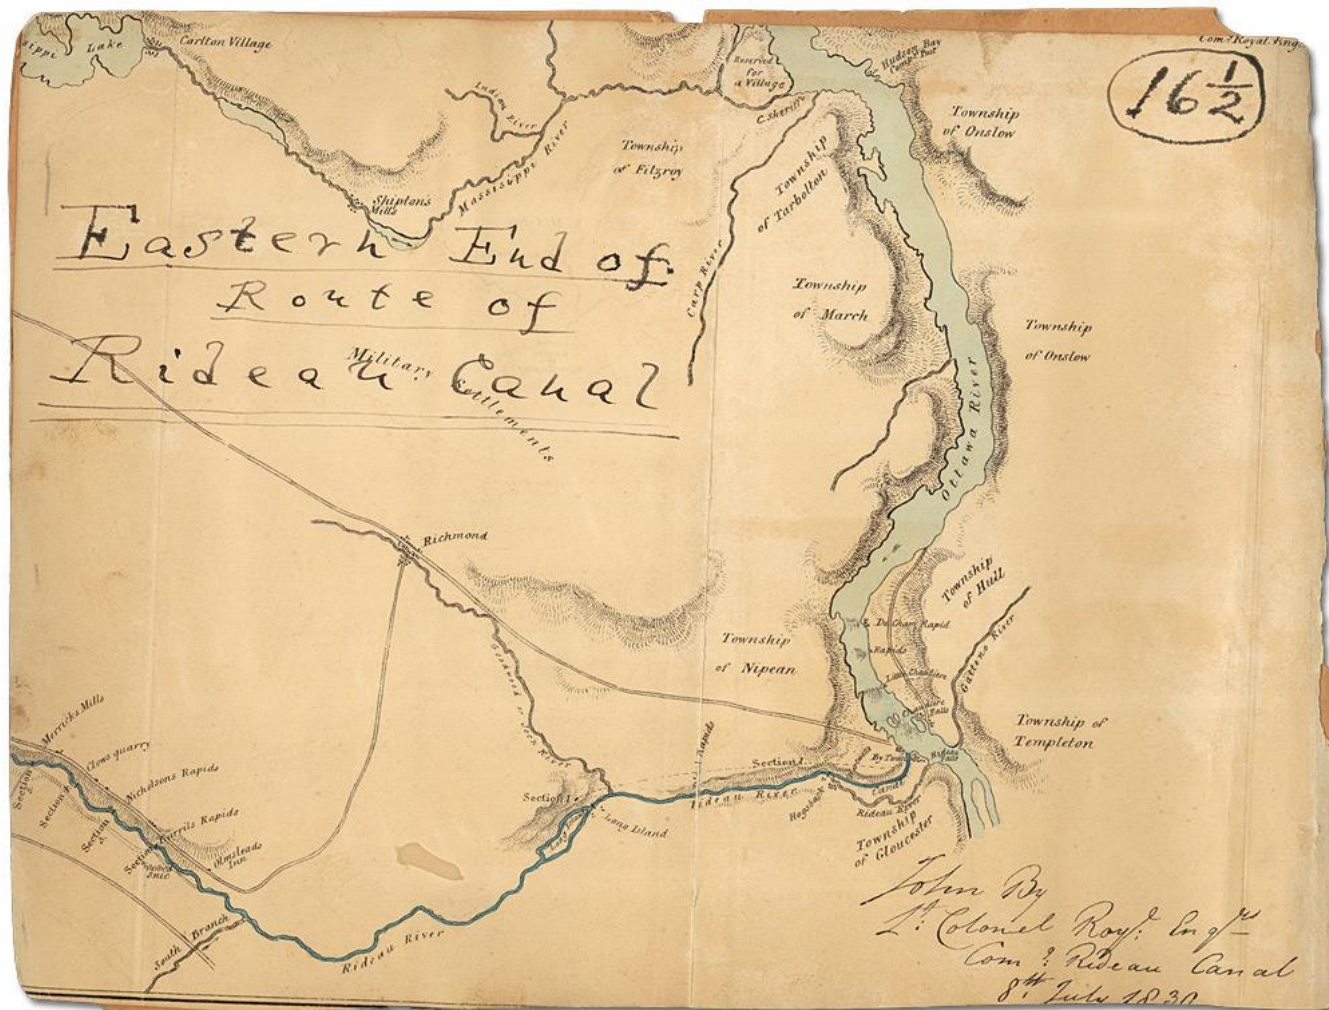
$16\frac{1}{2}$

Eastern End of Route of Rideau Canal

Com. Royal Engs

Sippi Lake

Carlton Village

Indian River

Reserved for a Village

Hudson Bay Comp. Post

C. Sheriff

Township of Onslow

Township of Fitzroy

Township of Tarbolton

Shiptons Mills

Mississippi River

Carp River

Township of March

Township of Onslow

Military Settlements

Ottawa River

Richmond

Township of Hull

Le Du Chene Rapid

Rapids

Little Chaudiere

Chaudiere Falls

Gatteno River

Township of Nipean

Goodwood or Jock River

Township of Templeton

Merricks Mills

Clows quarry

Nicholsons Rapids

Burrils Rapids

Olmsteads Inn

Section

Section

Section

Section

Section 1

Section 1

Long Island

Rapids

Rideau River

By Town

Rideau Falls

Canal

Hogsback

Rideau River

Township of Gloucester

South Branch

Rideau River

John By
Lt Colonel Royl Engrs
Comg Rideau Canal
8th July 1830